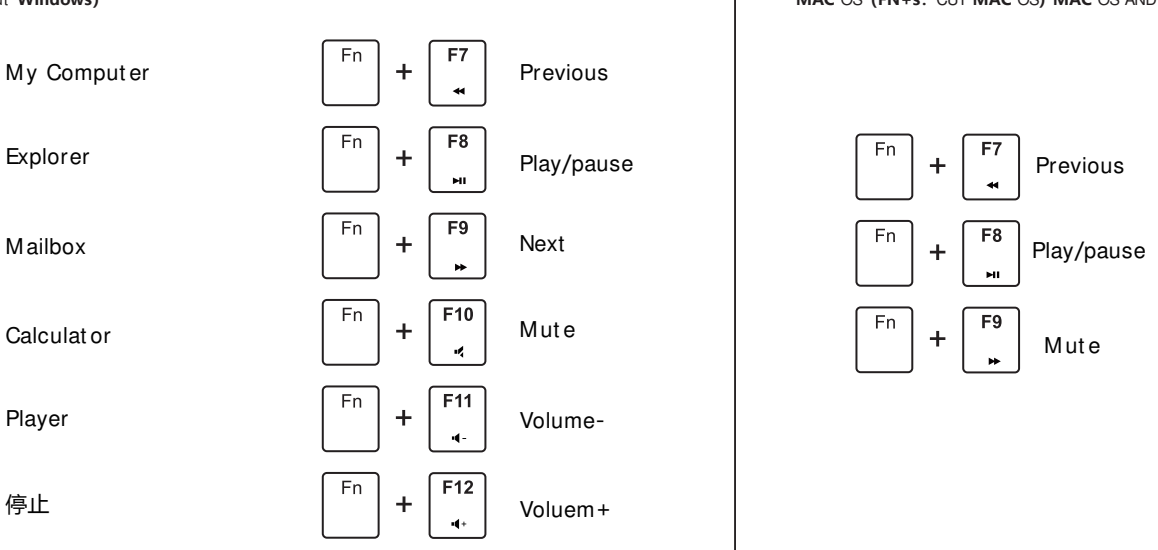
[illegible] Windows)

My Computer Fn + F7 Previous

Explorer Fn + F8 Play/pause

Mailbox Fn + F9 Next

Calculator Fn + F10 Mute

Player Fn + F11 Volume-

停止 Fn + F12 Voluem+

MAC OS (FN+S: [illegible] MAC OS) MAC OS AND

Fn + F7 Previous

Fn + F8 Play/pause

Fn + F9 Mute